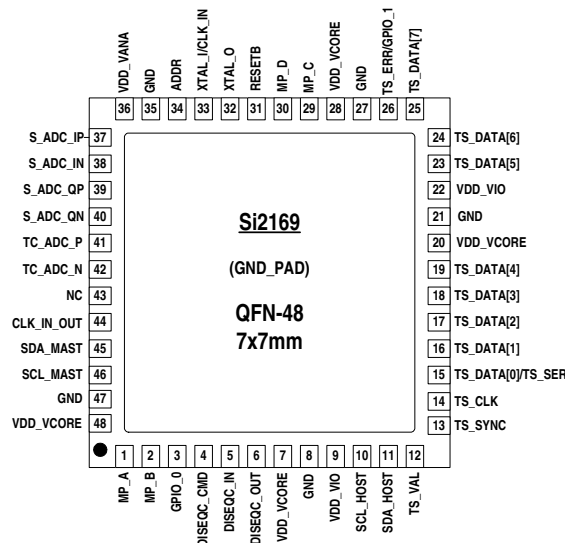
VDD_VANA 36
GND 35
ADDR 34
XTAL_I/CLK_IN 33
XTAL_O 32
RESETB 31
MP_D 30
MP_C 29
VDD_VCORE 28
GND 27
TS_ERR/GPIO_1 26
TS_DATA[7] 25

S_ADC_IP 37
S_ADC_IN 38
S_ADC_QP 39
S_ADC_QN 40
TC_ADC_P 41
TC_ADC_N 42
NC 43
CLK_IN_OUT 44
SDA_MAST 45
SCL_MAST 46
GND 47
VDD_VCORE 48

Si2169

(GND_PAD)

QFN-48
7x7mm

24 TS_DATA[6]
23 TS_DATA[5]
22 VDD_VIO
21 GND
20 VDD_VCORE
19 TS_DATA[4]
18 TS_DATA[3]
17 TS_DATA[2]
16 TS_DATA[1]
15 TS_DATA[0]/TS_SER
14 TS_CLK
13 TS_SYNC

1 MP_A
2 MP_B
3 GPIO_0
4 DISEQC_CMD
5 DISEQC_IN
6 DISEQC_OUT
7 VDD_VCORE
8 GND
9 VDD_VIO
10 SCL_HOST
11 SDA_HOST
12 TS_VAL